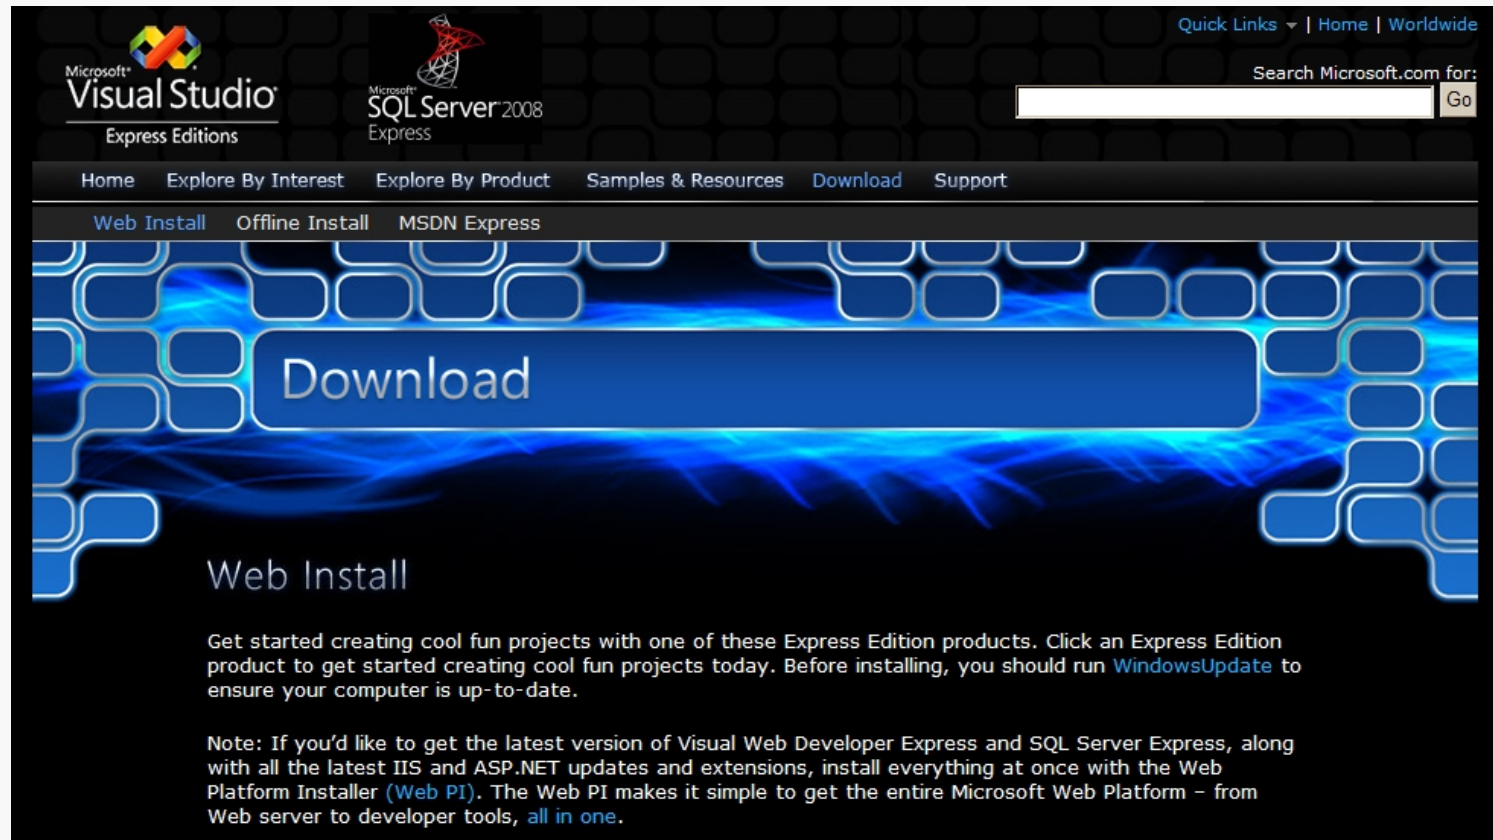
Quick Links | Home | Worldwide

Microsoft Visual Studio Express Editions

Microsoft SQL Server 2008 Express

Search Microsoft.com for:

Go

Home Explore By Interest Explore By Product Samples & Resources Download Support

Web Install Offline Install MSDN Express

Download

Web Install

Get started creating cool fun projects with one of these Express Edition products. Click an Express Edition product to get started creating cool fun projects today. Before installing, you should run WindowsUpdate to ensure your computer is up-to-date.

Note: If you'd like to get the latest version of Visual Web Developer Express and SQL Server Express, along with all the latest IIS and ASP.NET updates and extensions, install everything at once with the Web Platform Installer (Web PI). The Web PI makes it simple to get the entire Microsoft Web Platform – from Web server to developer tools, all in one.